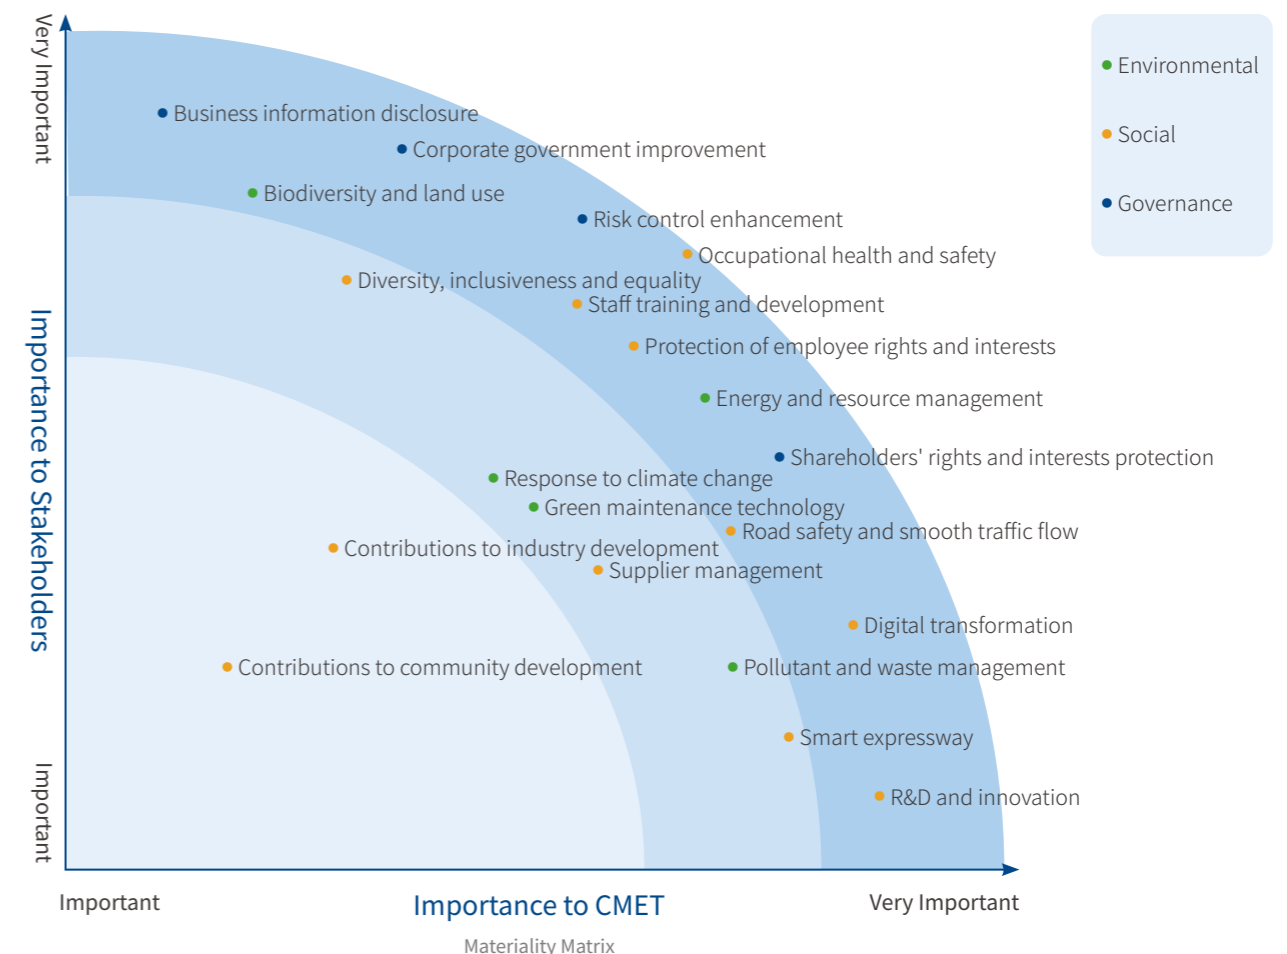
Very Important

Importance to Stakeholders

Important

Business information disclosure
Corporate government improvement
Biodiversity and land use
Risk control enhancement
Occupational health and safety
Diversity, inclusiveness and equality
Staff training and development
Protection of employee rights and interests
Energy and resource management
Shareholders' rights and interests protection
Response to climate change
Green maintenance technology
Road safety and smooth traffic flow
Contributions to industry development
Supplier management
Digital transformation
Contributions to community development
Pollutant and waste management
Smart expressway
R&D and innovation

Environmental
Social
Governance

Important
Importance to CMET
Very Important

Materiality Matrix